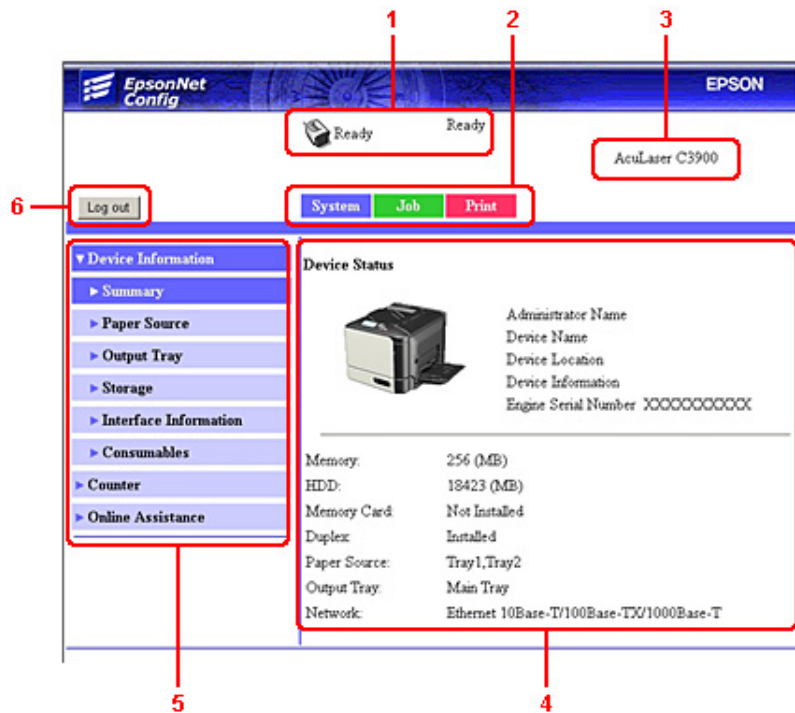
1 2 3

EpsonNet Config

EPSON

Ready Ready

AcuLaser C3900

6

Log out

System Job Print

▼Device Information
► Summary
► Paper Source
► Output Tray
► Storage
► Interface Information
► Consumables
► Counter
► Online Assistance

Device Status

Administrator Name
Device Name
Device Location
Device Information
Engine Serial Number XXXXXXXXXX

| | |
|---|---|
| Memory: | 256 (MB) |
| HDD: | 18423 (MB) |
| Memory Card: | Not Installed |
| Duplex: | Installed |
| Paper Source: | Tray1,Tray2 |
| Output Tray: | Main Tray |
| Network: | Ethernet 10Base-T/100Base-TX/1000Base-T |

5 4